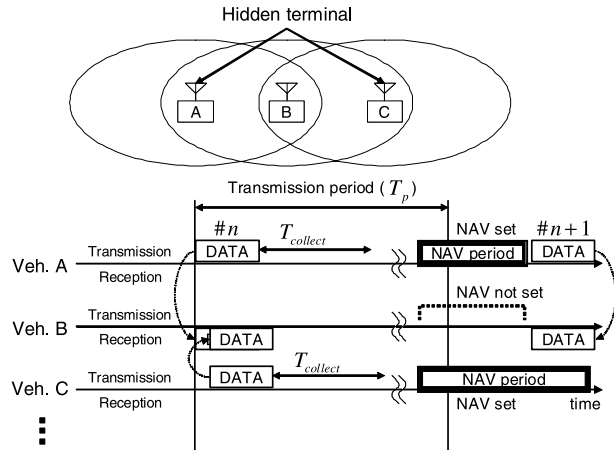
Hidden terminal

A

B

C

Transmission period ( $T_p$ )

$\#n$

$T_{collect}$

NAV set

$\#n+1$

Veh. A

Transmission

DATA

NAV period

DATA

Reception

NAV not set

Veh. B

Transmission

Reception

DATA

DATA

$T_{collect}$

Veh. C

Transmission

DATA

NAV period

Reception

NAV set

time

⋮